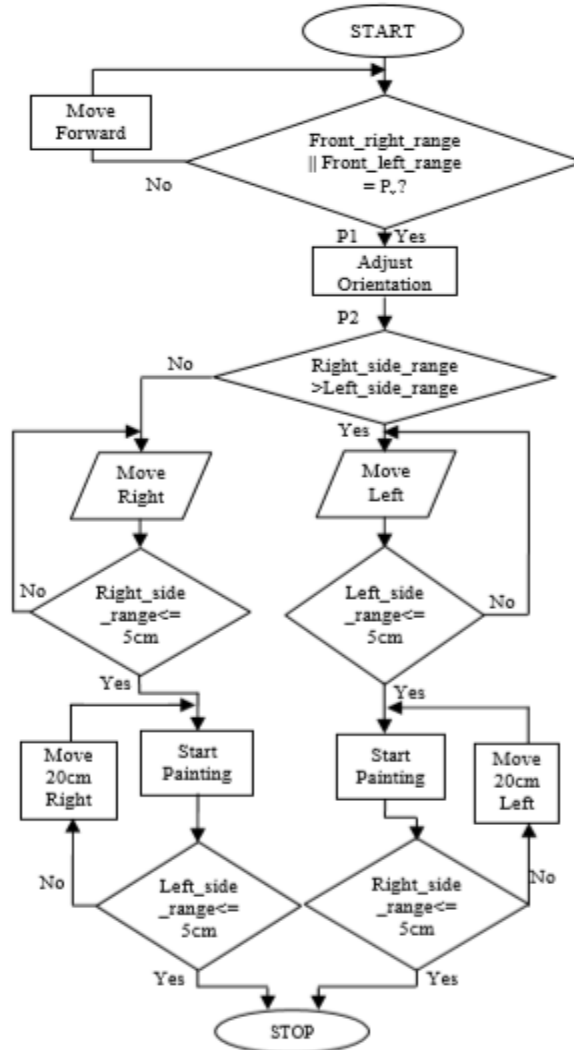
START

Move Forward

Front_right_range || Front_left_range = P,?

No

P1

Yes

Adjust Orientation

P2

No

Right_side_range >Left_side_range

Yes

Move Right

Move Left

No

Right_side _range<= 5cm

Left_side _range<= 5cm

No

Yes

Yes

Move 20cm Right

Start Painting

Start Painting

Move 20cm Left

No

Left_side _range<= 5cm

Right_side _range<= 5cm

No

Yes

Yes

STOP